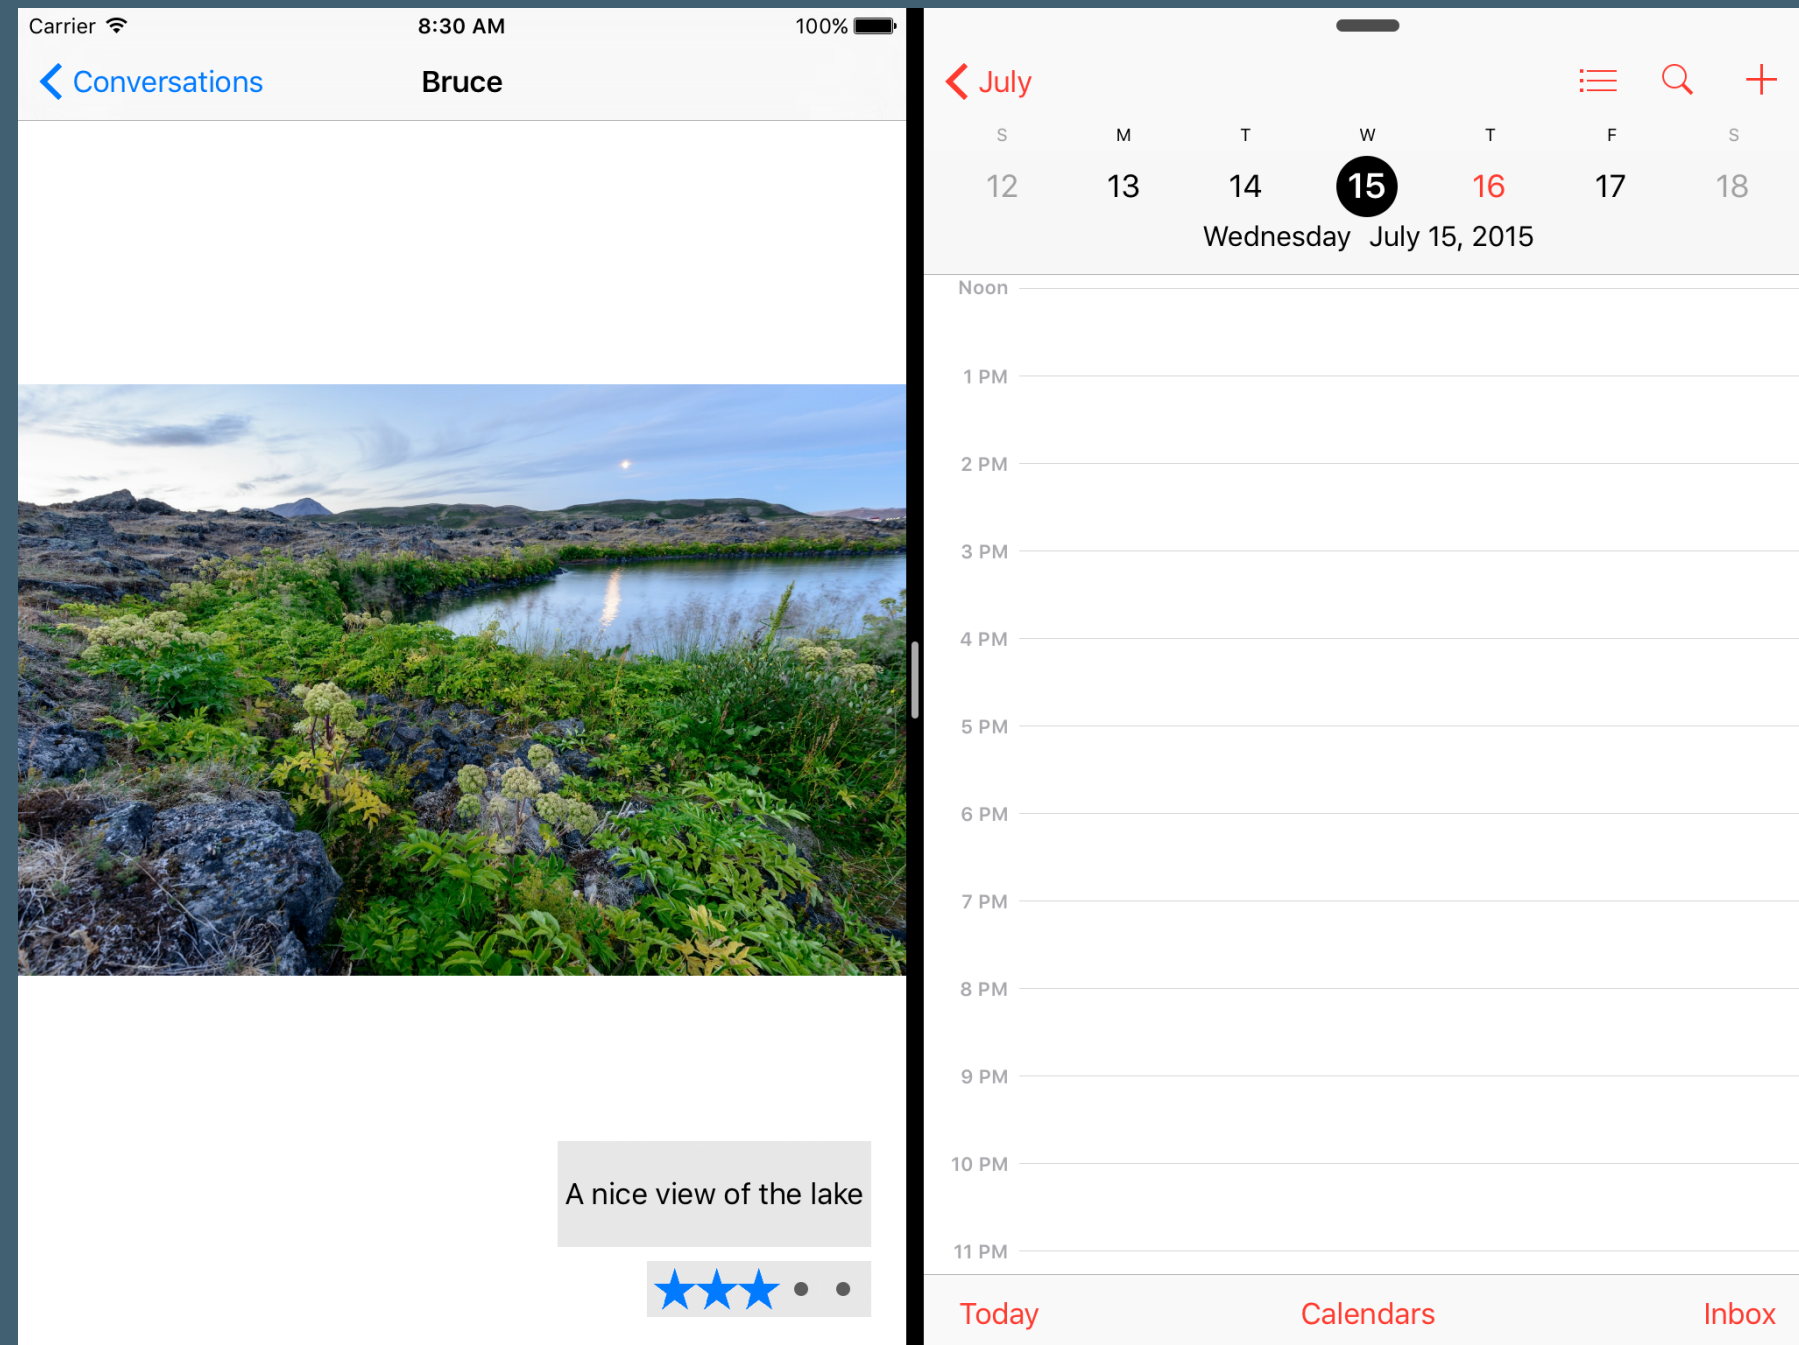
Carrier 8:30 AM 100%

Conversations Bruce

A nice view of the lake

July

S M T W T F S
12 13 14 15 16 17 18

Wednesday July 15, 2015

Noon
1 PM
2 PM
3 PM
4 PM
5 PM
6 PM
7 PM
8 PM
9 PM
10 PM
11 PM

Today Calendars Inbox